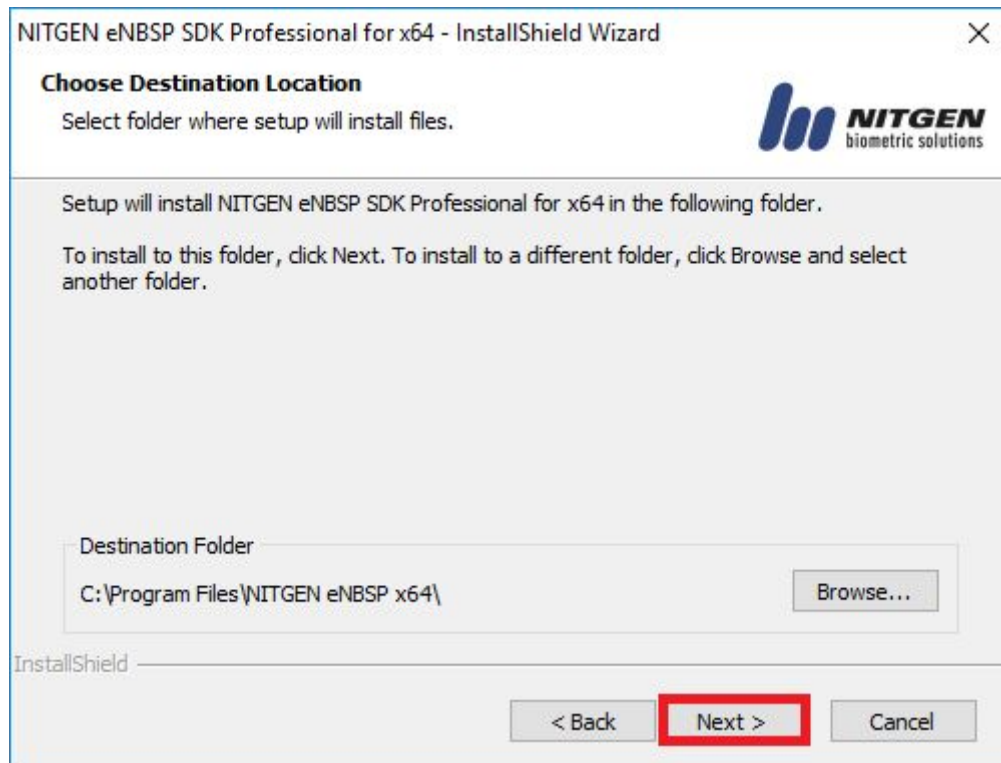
NITGEN eNBSP SDK Professional for x64 - InstallShield Wizard
×

Choose Destination Location
Select folder where setup will install files.

NITGEN
biometric solutions

Setup will install NITGEN eNBSP SDK Professional for x64 in the following folder.

To install to this folder, click Next. To install to a different folder, click Browse and select another folder.

Destination Folder
C:\Program Files\NITGEN eNBSP x64\
Browse...

InstallShield

< Back
Next >
Cancel